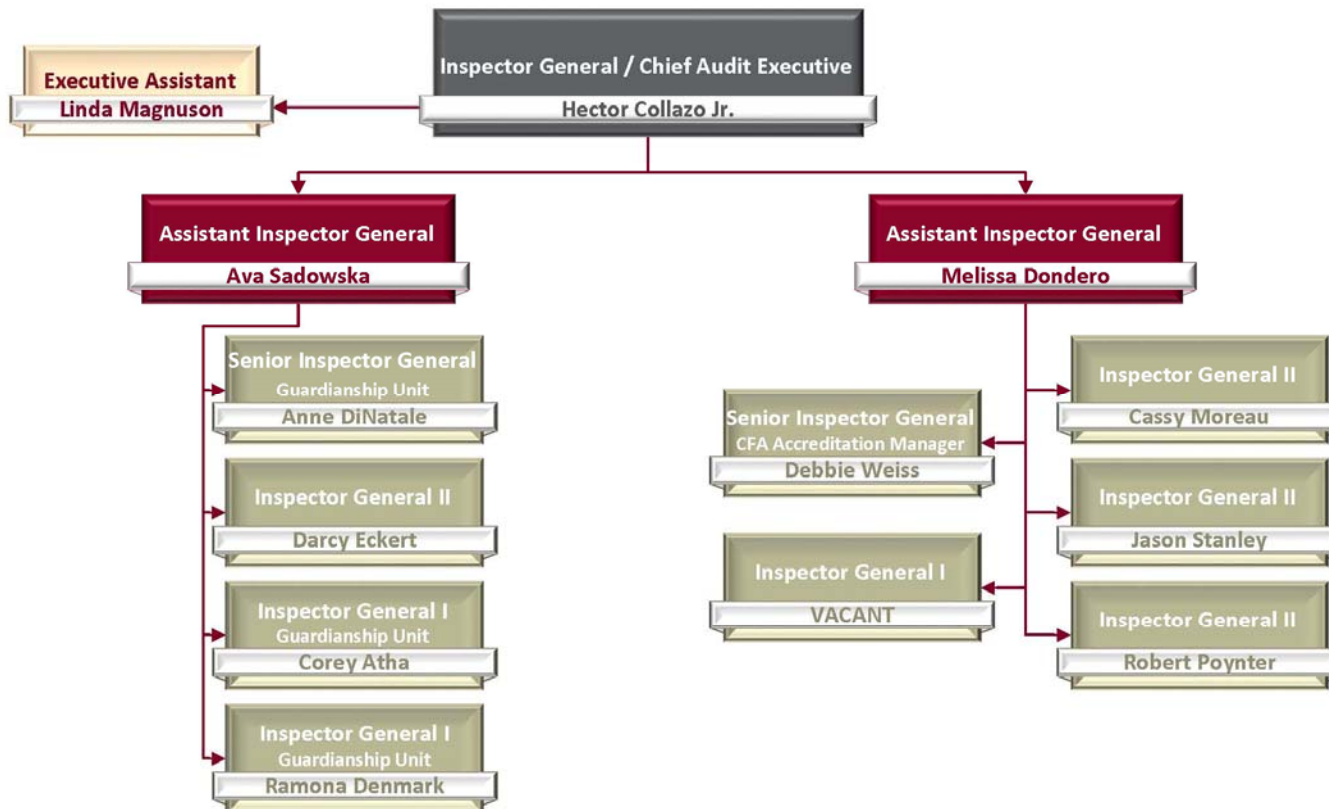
Executive Assistant
Linda Magnuson

Inspector General / Chief Audit Executive
Hector Collazo Jr.

Assistant Inspector General
Ava Sadowska

Assistant Inspector General
Melissa Dondero

Senior Inspector General
Guardianship Unit
Anne DiNatale

Inspector General II
Darcy Eckert

Inspector General I
Guardianship Unit
Corey Atha

Inspector General I
Guardianship Unit
Ramona Denmark

Senior Inspector General
CFA Accreditation Manager
Debbie Weiss

Inspector General I
VACANT

Inspector General II
Cassy Moreau

Inspector General II
Jason Stanley

Inspector General II
Robert Poynter